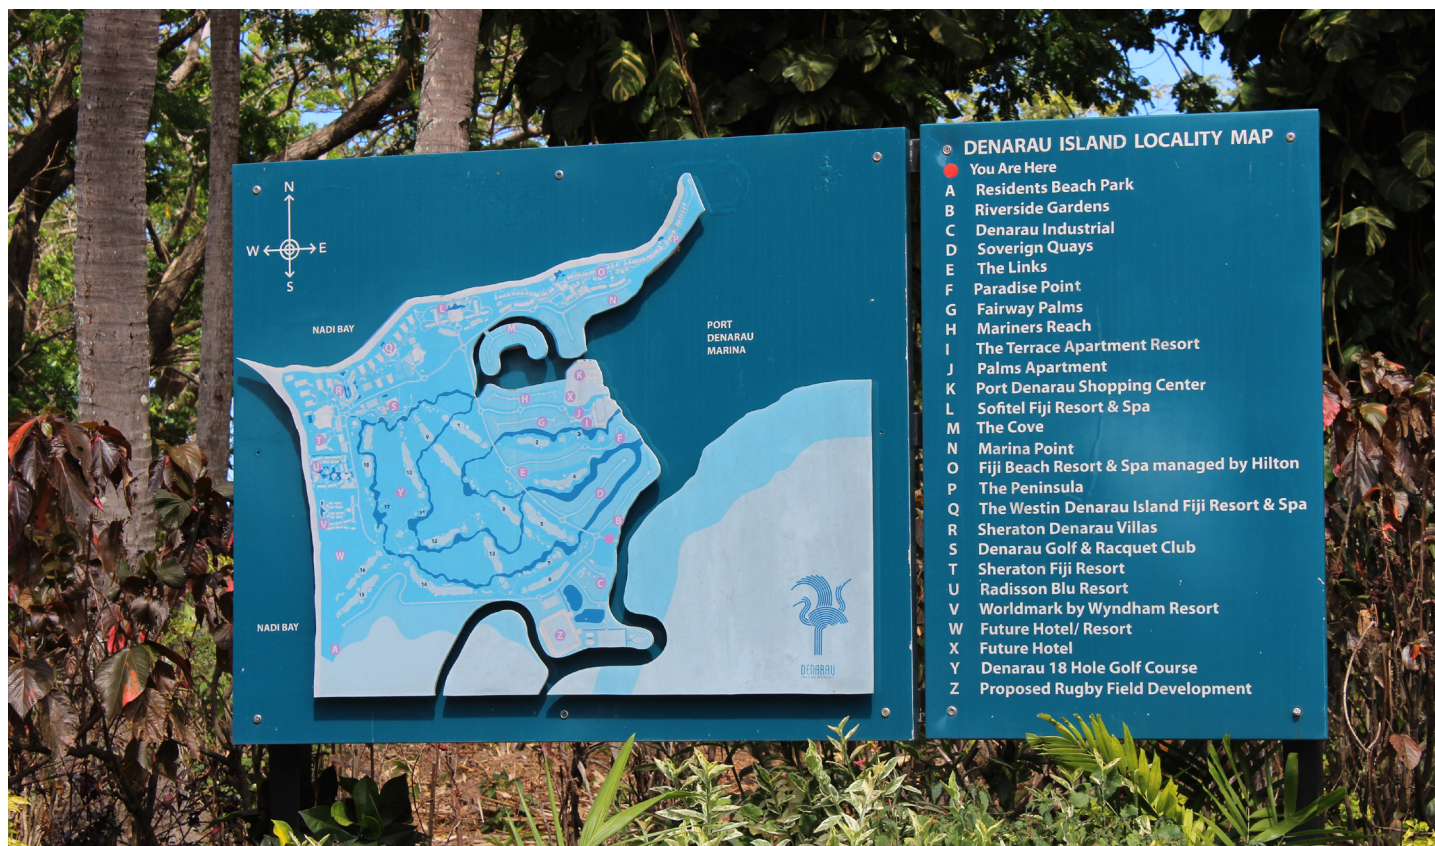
N
W E
S

NADI BAY

PORT DENARAU MARINA

NADI BAY

DENARAU

DENARAU ISLAND LOCALITY MAP
You Are Here
A Residents Beach Park
B Riverside Gardens
C Denarau Industrial
D Soverign Quays
E The Links
F Paradise Point
G Fairway Palms
H Mariners Reach
I The Terrace Apartment Resort
J Palms Apartment
K Port Denarau Shopping Center
L Sofitel Fiji Resort & Spa
M The Cove
N Marina Point
O Fiji Beach Resort & Spa managed by Hilton
P The Peninsula
Q The Westin Denarau Island Fiji Resort & Spa
R Sheraton Denarau Villas
S Denarau Golf & Racquet Club
T Sheraton Fiji Resort
U Radisson Blu Resort
V Worldmark by Wyndham Resort
W Future Hotel/ Resort
X Future Hotel
Y Denarau 18 Hole Golf Course
Z Proposed Rugby Field Development